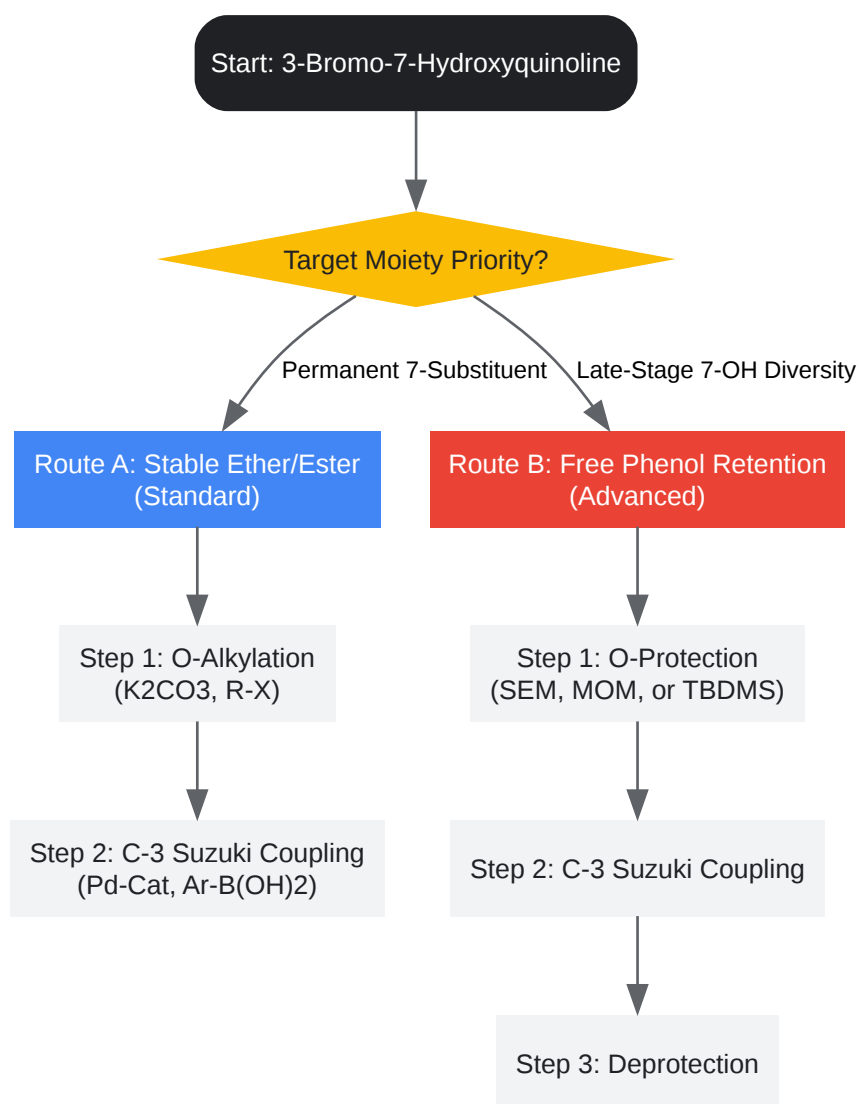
Start: 3-Bromo-7-Hydroxyquinoline

Target Moiety Priority?

Permanent 7-Substituent

Late-Stage 7-OH Diversity

Route A: Stable Ether/Ester (Standard)

Route B: Free Phenol Retention (Advanced)

Step 1: O-Alkylation (K2CO3, R-X)

Step 1: O-Protection (SEM, MOM, or TBDMS)

Step 2: C-3 Suzuki Coupling (Pd-Cat, Ar-B(OH)2)

Step 2: C-3 Suzuki Coupling

Step 3: Deprotection